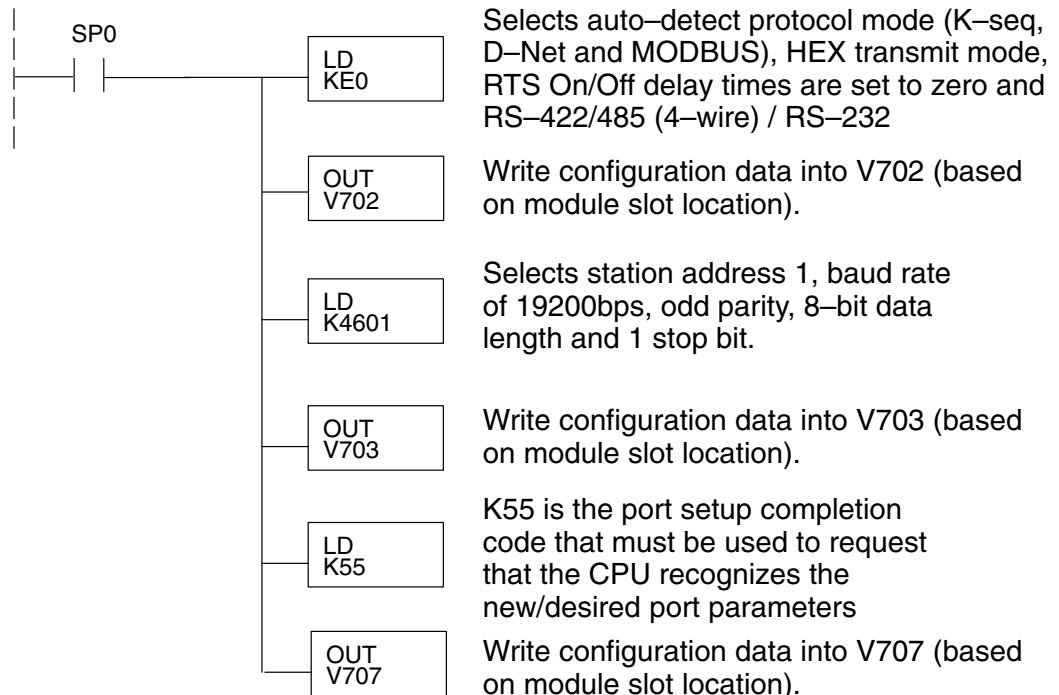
SP0

LD
KE0

Selects auto–detect protocol mode (K–seq, D–Net and MODBUS), HEX transmit mode, RTS On/Off delay times are set to zero and RS–422/485 (4–wire) / RS–232

OUT
V702

Write configuration data into V702 (based on module slot location).

LD
K4601

Selects station address 1, baud rate of 19200bps, odd parity, 8–bit data length and 1 stop bit.

OUT
V703

Write configuration data into V703 (based on module slot location).

LD
K55

K55 is the port setup completion code that must be used to request that the CPU recognizes the new/desired port parameters

OUT
V707

Write configuration data into V707 (based on module slot location).